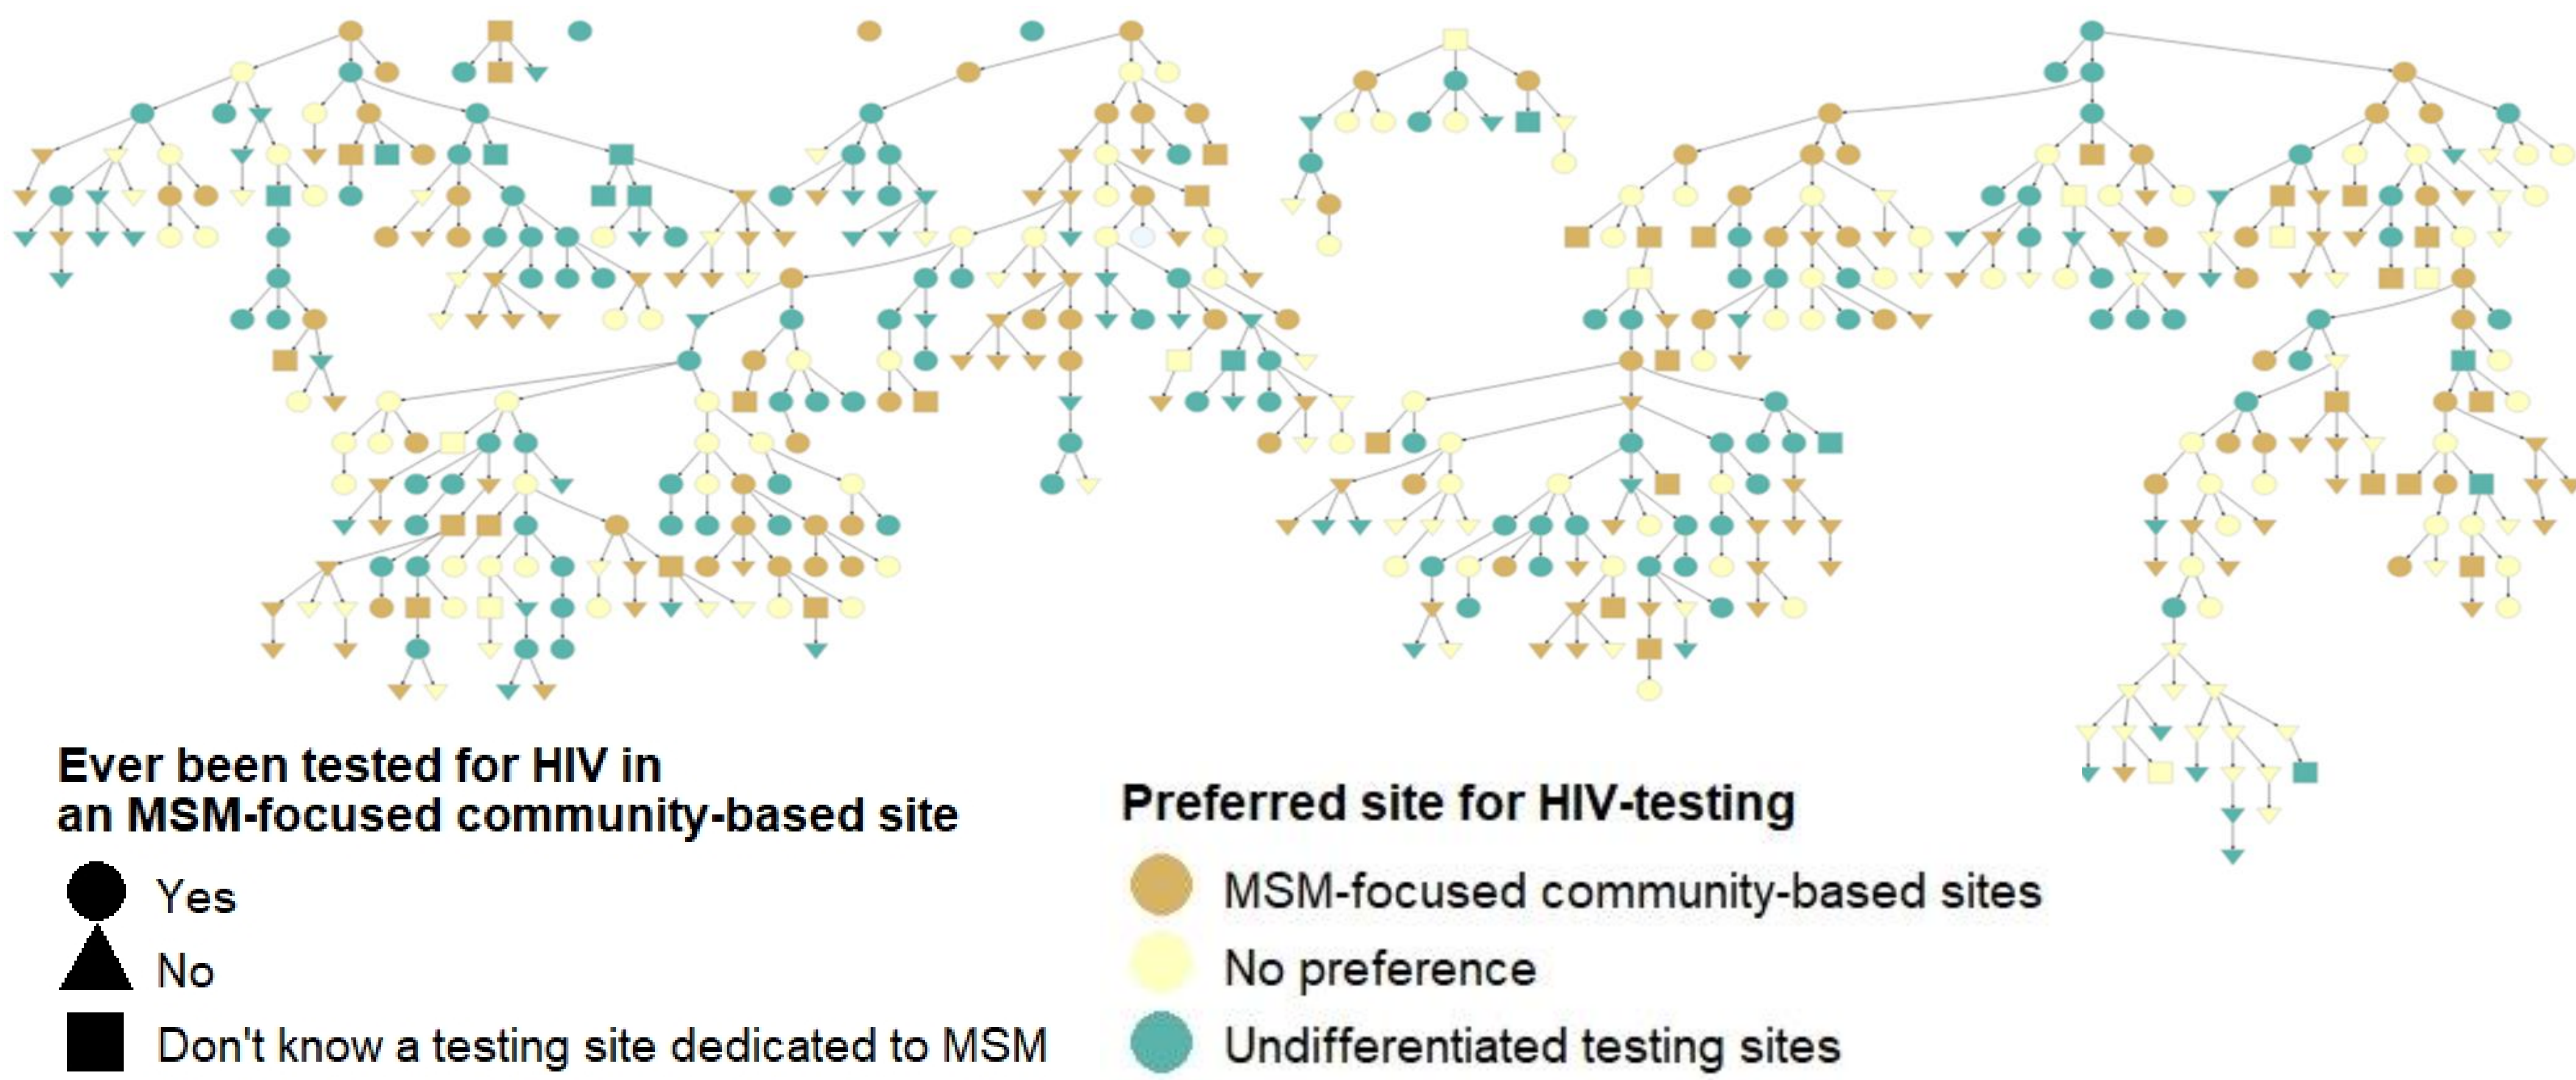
Ever been tested for HIV in an MSM-focused community-based site

Yes

No

Don't know a testing site dedicated to MSM

Preferred site for HIV-testing

MSM-focused community-based sites

No preference

Undifferentiated testing sites